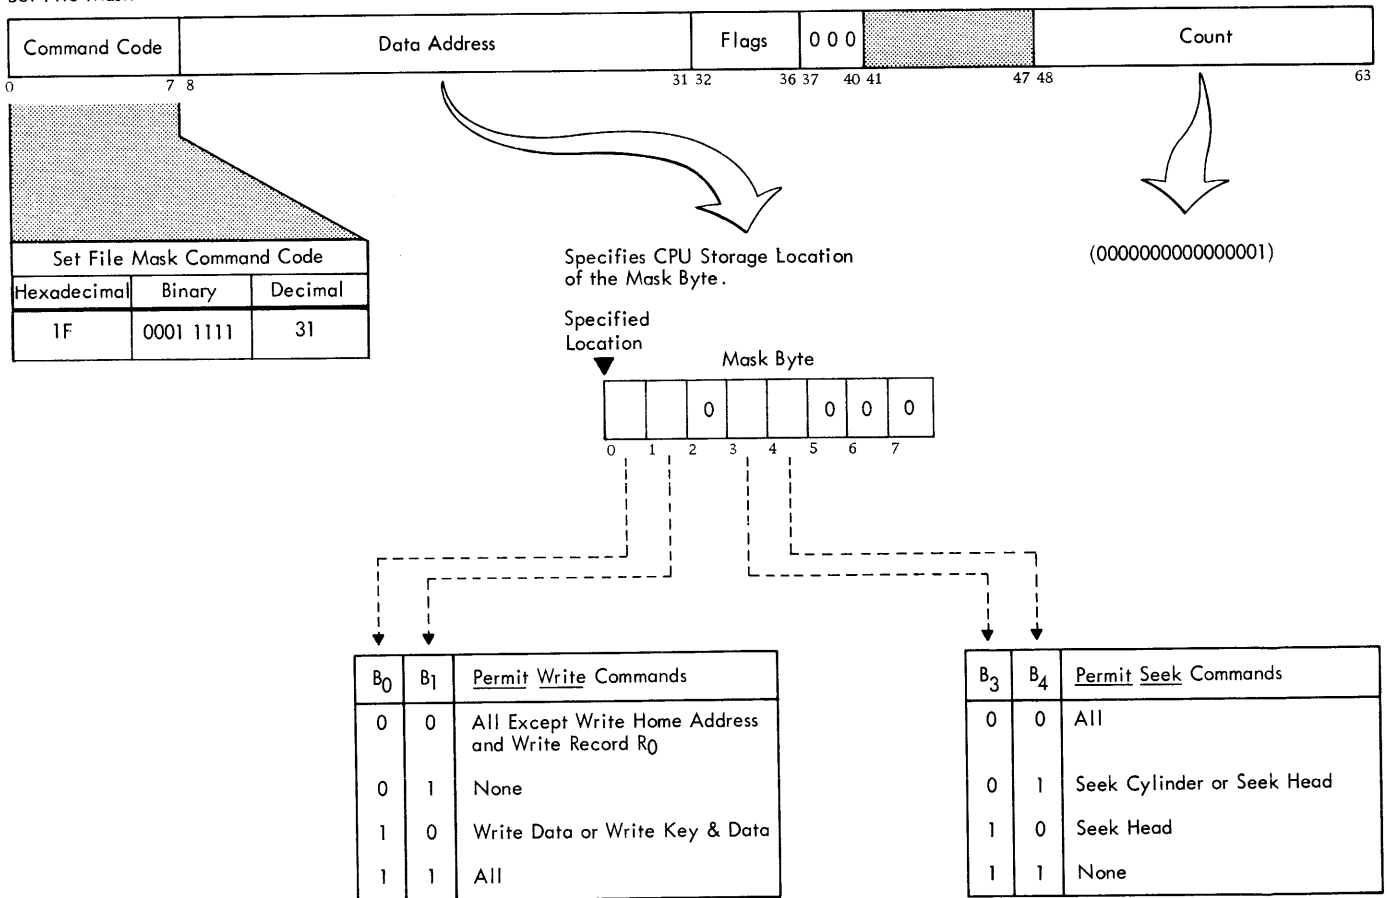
| Command Code | Data Address | Flags | 0 0 0 | | Count |
|---|---|---|---|---|---|

0 7 8 31 32 36 37 40 41 47 48 63

| Set File Mask Command Code | | |
|---|---|---|
| Hexadecimal | Binary | Decimal |
| 1F | 0001 1111 | 31 |

Specifies CPU Storage Location of the Mask Byte.

(0000000000000001)

Specified Location

Mask Byte

| | | 0 | | | 0 | 0 | 0 |
|---|---|---|---|---|---|---|---|

0 1 2 3 4 5 6 7

| $B_0$ | $B_1$ | Permit Write Commands |
|---|---|---|
| 0 | 0 | All Except Write Home Address and Write Record $R_0$ |
| 0 | 1 | None |
| 1 | 0 | Write Data or Write Key & Data |
| 1 | 1 | All |

| $B_3$ | $B_4$ | Permit Seek Commands |
|---|---|---|
| 0 | 0 | All |
| 0 | 1 | Seek Cylinder or Seek Head |
| 1 | 0 | Seek Head |
| 1 | 1 | None |